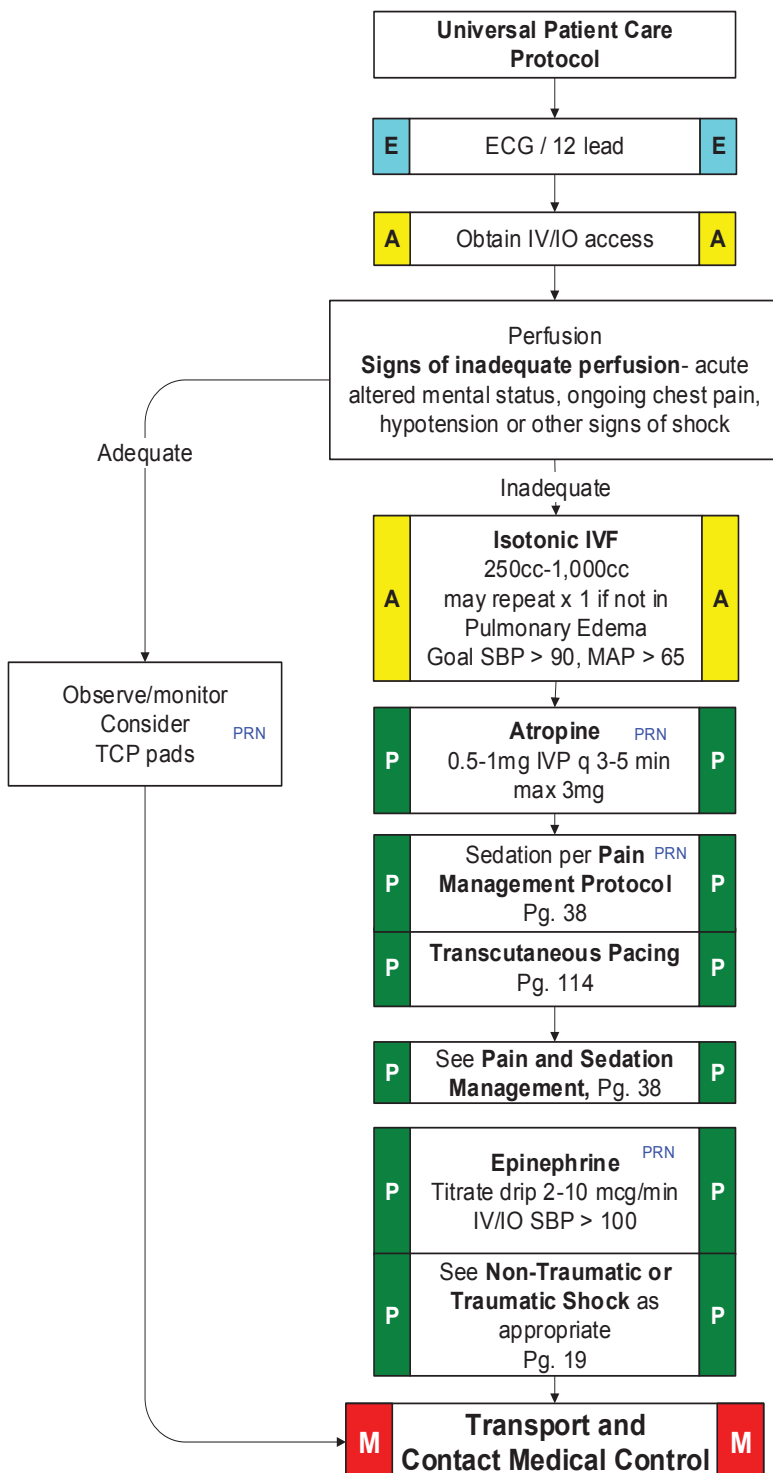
Universal Patient Care Protocol

E ECG / 12 lead E

A Obtain IV/IO access A

Perfusion
**Signs of inadequate perfusion**- acute altered mental status, ongoing chest pain, hypotension or other signs of shock

Adequate

Inadequate

A **Isotonic IVF** 250cc-1,000cc may repeat x 1 if not in Pulmonary Edema Goal SBP > 90, MAP > 65 A

Observe/monitor Consider TCP pads PRN

P **Atropine** PRN 0.5-1mg IVP q 3-5 min max 3mg P

P Sedation per **Pain Management Protocol** PRN Pg. 38 P

P **Transcutaneous Pacing** Pg. 114 P

P See **Pain and Sedation Management,** Pg. 38 P

P **Epinephrine** PRN Titrate drip 2-10 mcg/min IV/IO SBP > 100 P

P See **Non-Traumatic or Traumatic Shock** as appropriate Pg. 19 P

M **Transport and Contact Medical Control** M